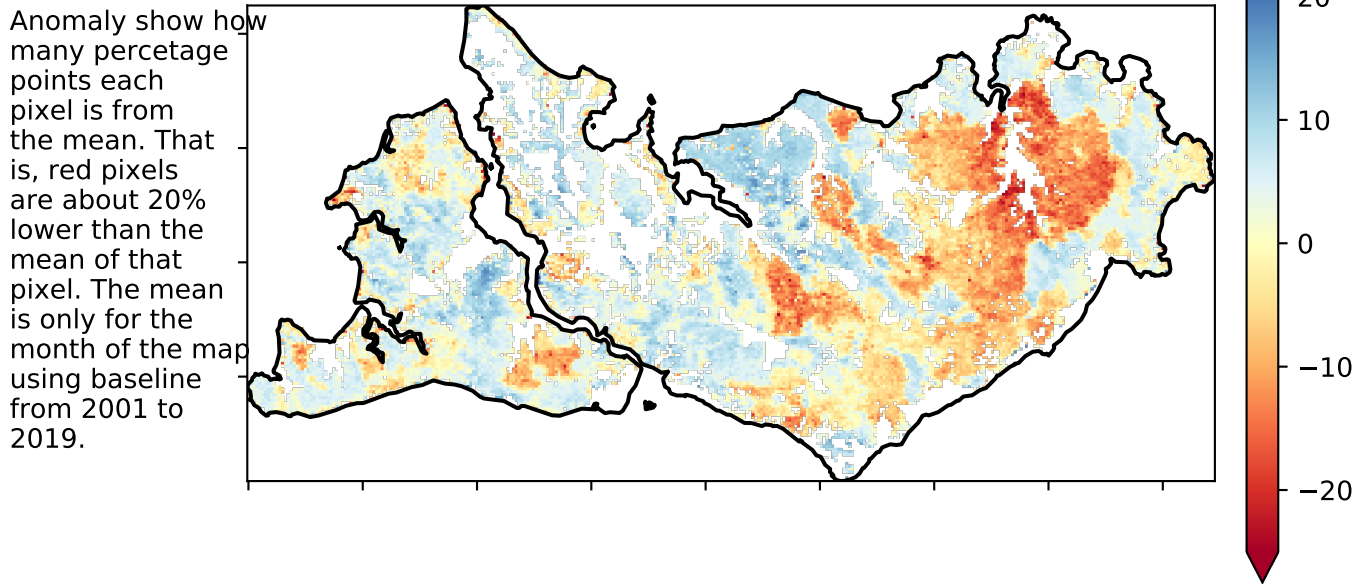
Anomaly show how many percetage points each pixel is from the mean. That is, red pixels are about 20% lower than the mean of that pixel. The mean is only for the month of the map using baseline from 2001 to 2019.

20
10
0
−10
−20